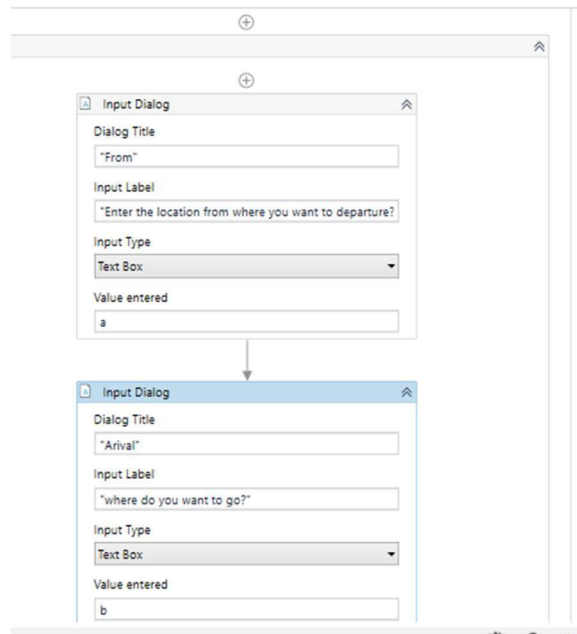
Input Dialog

Dialog Title

"From"

Input Label

"Enter the location from where you want to departure?

Input Type

Text Box

Value entered

a

Input Dialog

Dialog Title

"Arival"

Input Label

"where do you want to go?"

Input Type

Text Box

Value entered

b